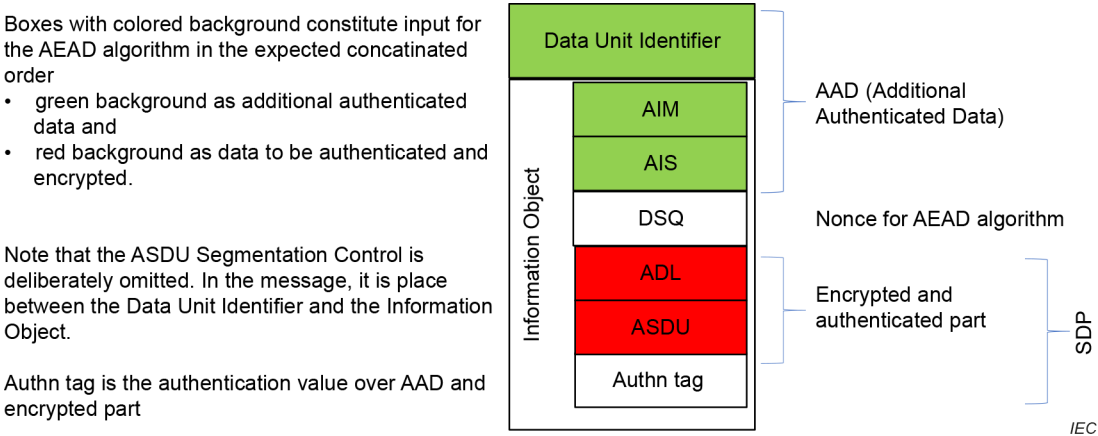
Boxes with colored background constitute input for the AEAD algorithm in the expected concatinated order
• green background as additional authenticated data and
• red background as data to be authenticated and encrypted.

Note that the ASDU Segmentation Control is deliberately omitted. In the message, it is place between the Data Unit Identifier and the Information Object.

Authn tag is the authentication value over AAD and encrypted part

Data Unit Identifier

Information Object

AIM

AIS

DSQ

ADL

ASDU

Authn tag

AAD (Additional Authenticated Data)

Nonce for AEAD algorithm

Encrypted and authenticated part

SDP

IEC